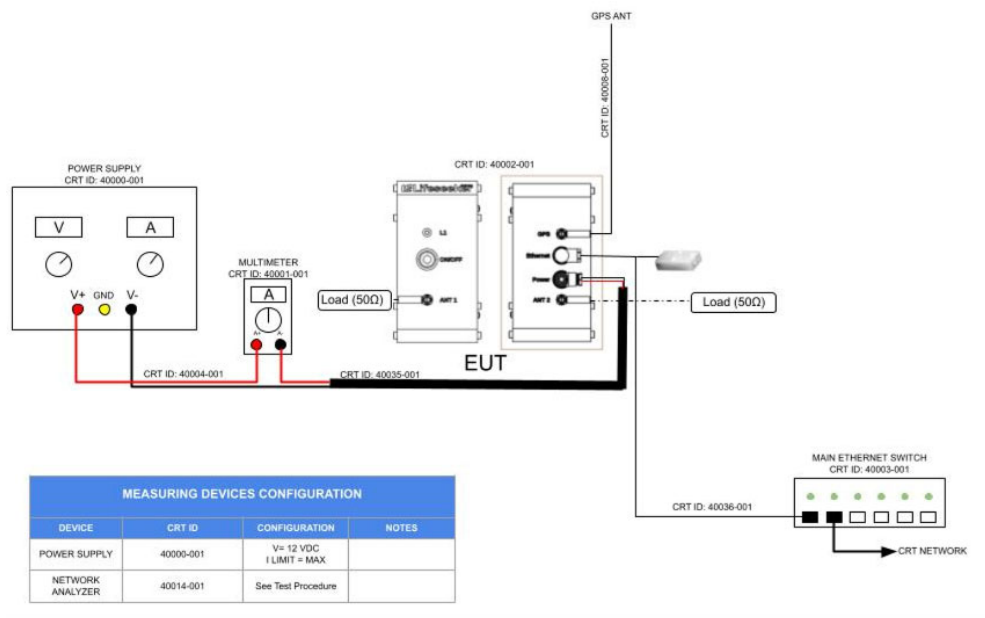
GPS ANT

CRT ID: 40008-001

POWER SUPPLY
CRT ID: 40000-001

V

A

V+ GND V-

MULTIMETER
CRT ID: 40001-001

A

CRT ID: 40002-001

L1

ON/OFF

ANT 1

GPS

Ethernet

Power

ANT 2

Load (50Ω)

Load (50Ω)

EUT

CRT ID: 40004-001

CRT ID: 40035-001

MAIN ETHERNET SWITCH
CRT ID: 40003-001

CRT ID: 40036-001

CRT NETWORK

| MEASURING DEVICES CONFIGURATION | | | |
|---|---|---|---|
| DEVICE | CRT ID | CONFIGURATION | NOTES |
| POWER SUPPLY | 40000-001 | V= 12 VDC I LIMIT = MAX | |
| NETWORK ANALYZER | 40014-001 | See Test Procedure | |